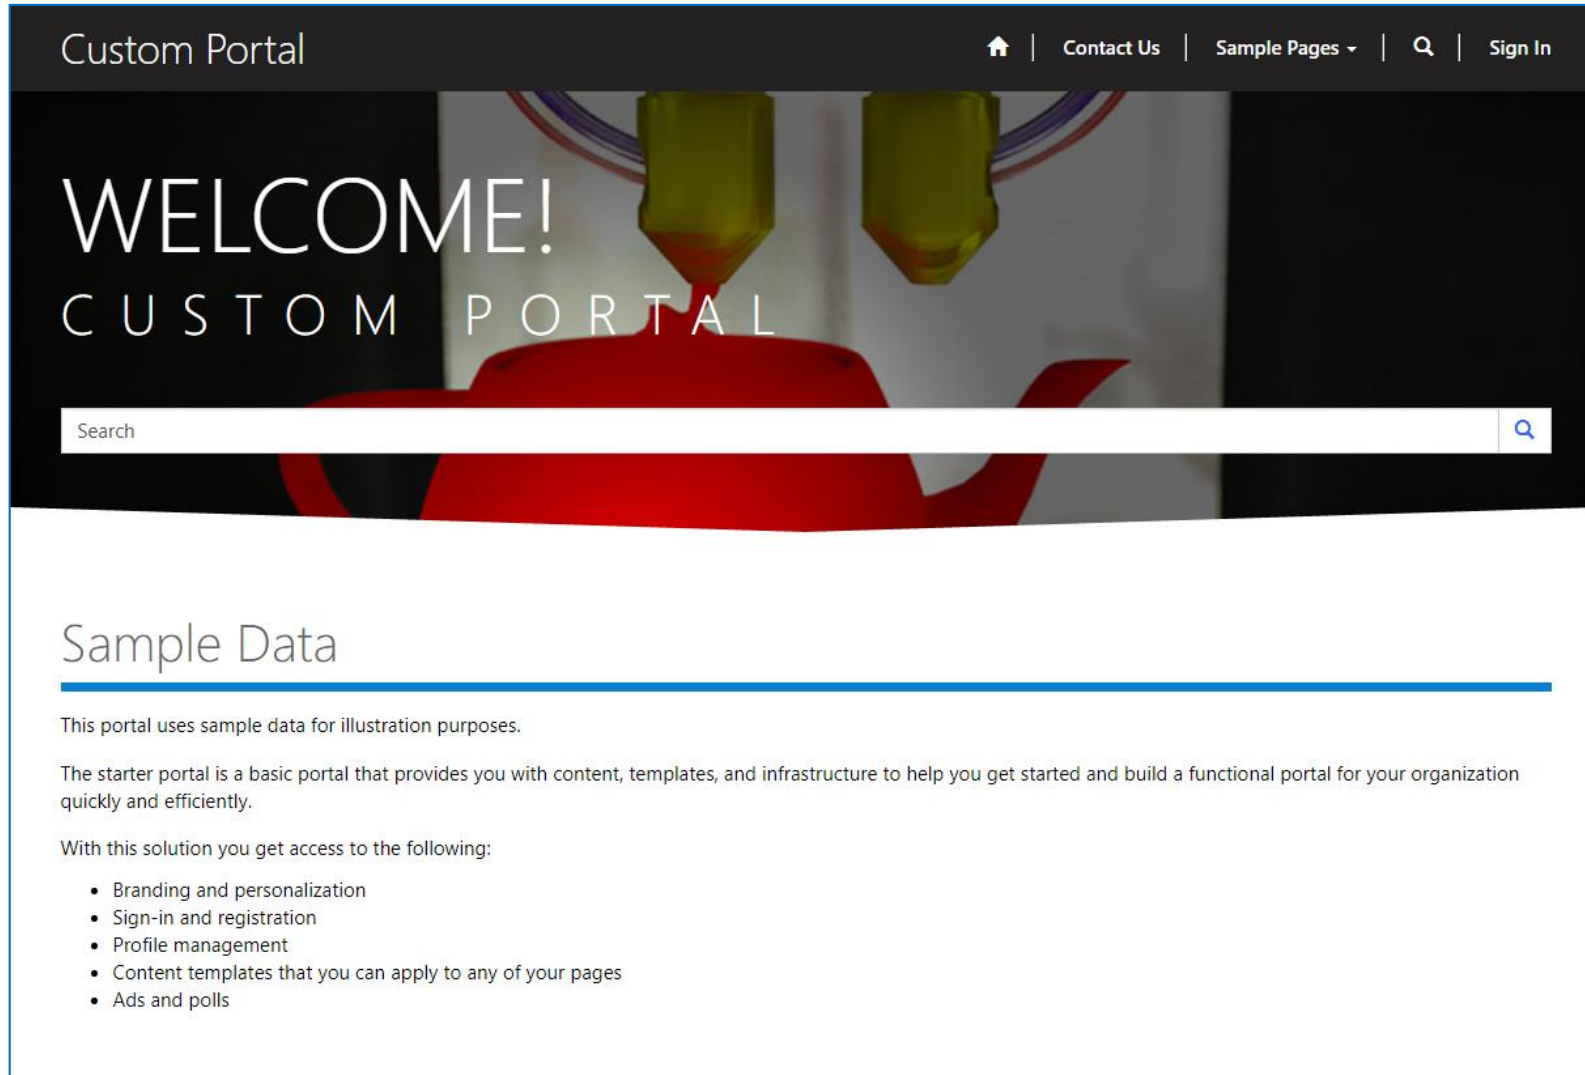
Custom Portal

Contact Us | Sample Pages | Sign In

WELCOME!

CUSTOM PORTAL

Search

Sample Data

This portal uses sample data for illustration purposes.

The starter portal is a basic portal that provides you with content, templates, and infrastructure to help you get started and build a functional portal for your organization quickly and efficiently.

With this solution you get access to the following:

- Branding and personalization
- Sign-in and registration
- Profile management
- Content templates that you can apply to any of your pages
- Ads and polls